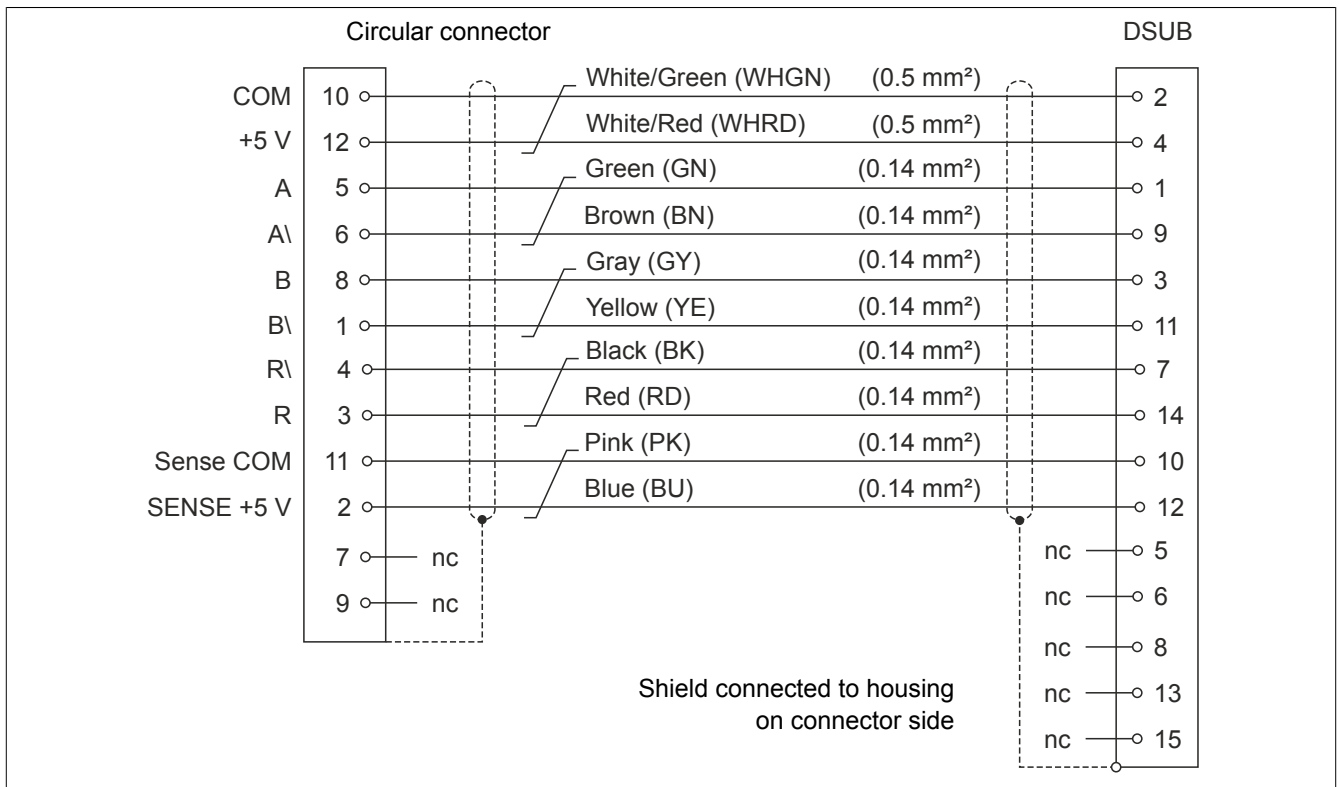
Circular connector

DSUB

| | | Wire | Cross-section | DSUB pin |
|---|---|---|---|---|
| COM | 10 | White/Green (WHGN) | (0.5 mm²) | 2 |
| +5 V | 12 | White/Red (WHRD) | (0.5 mm²) | 4 |
| A | 5 | Green (GN) | (0.14 mm²) | 1 |
| A\ | 6 | Brown (BN) | (0.14 mm²) | 9 |
| B | 8 | Gray (GY) | (0.14 mm²) | 3 |
| B\ | 1 | Yellow (YE) | (0.14 mm²) | 11 |
| R\ | 4 | Black (BK) | (0.14 mm²) | 7 |
| R | 3 | Red (RD) | (0.14 mm²) | 14 |
| Sense COM | 11 | Pink (PK) | (0.14 mm²) | 10 |
| SENSE +5 V | 2 | Blue (BU) | (0.14 mm²) | 12 |

7 nc
9 nc

nc 5
nc 6
nc 8
nc 13
nc 15

Shield connected to housing on connector side